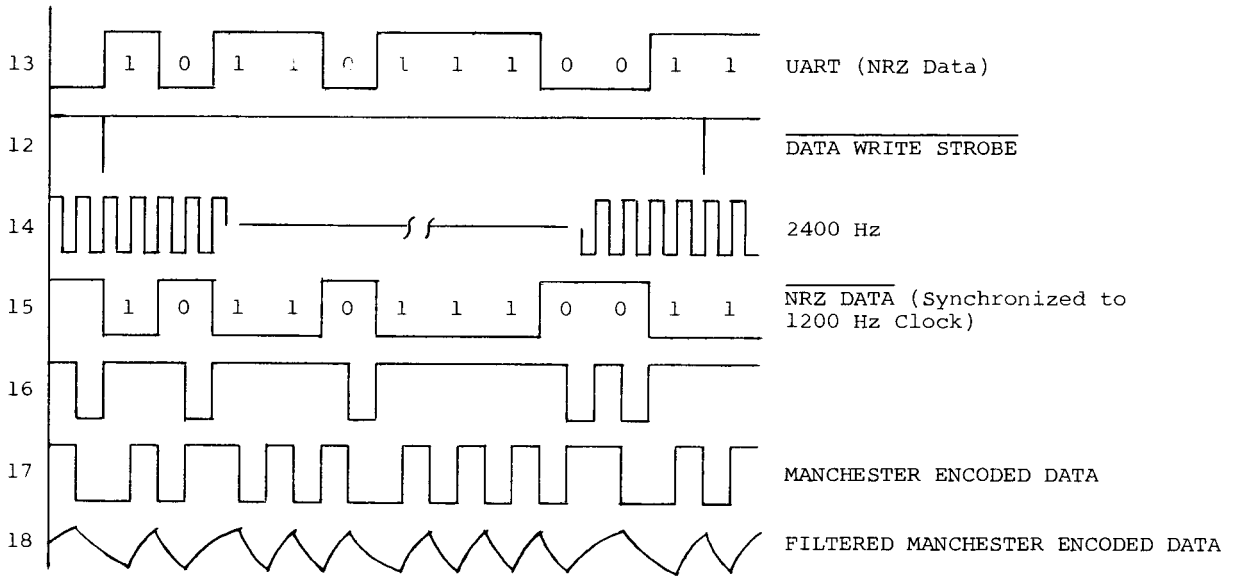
13 1 0 1 1 0 1 1 1 0 0 1 1 UART (NRZ Data)

12 $\overline{\text{DATA WRITE STROBE}}$

14 2400 Hz

15 1 0 1 1 0 1 1 1 0 0 1 1 $\overline{\text{NRZ DATA}}$ (Synchronized to 1200 Hz Clock)

16

17 MANCHESTER ENCODED DATA

18 FILTERED MANCHESTER ENCODED DATA